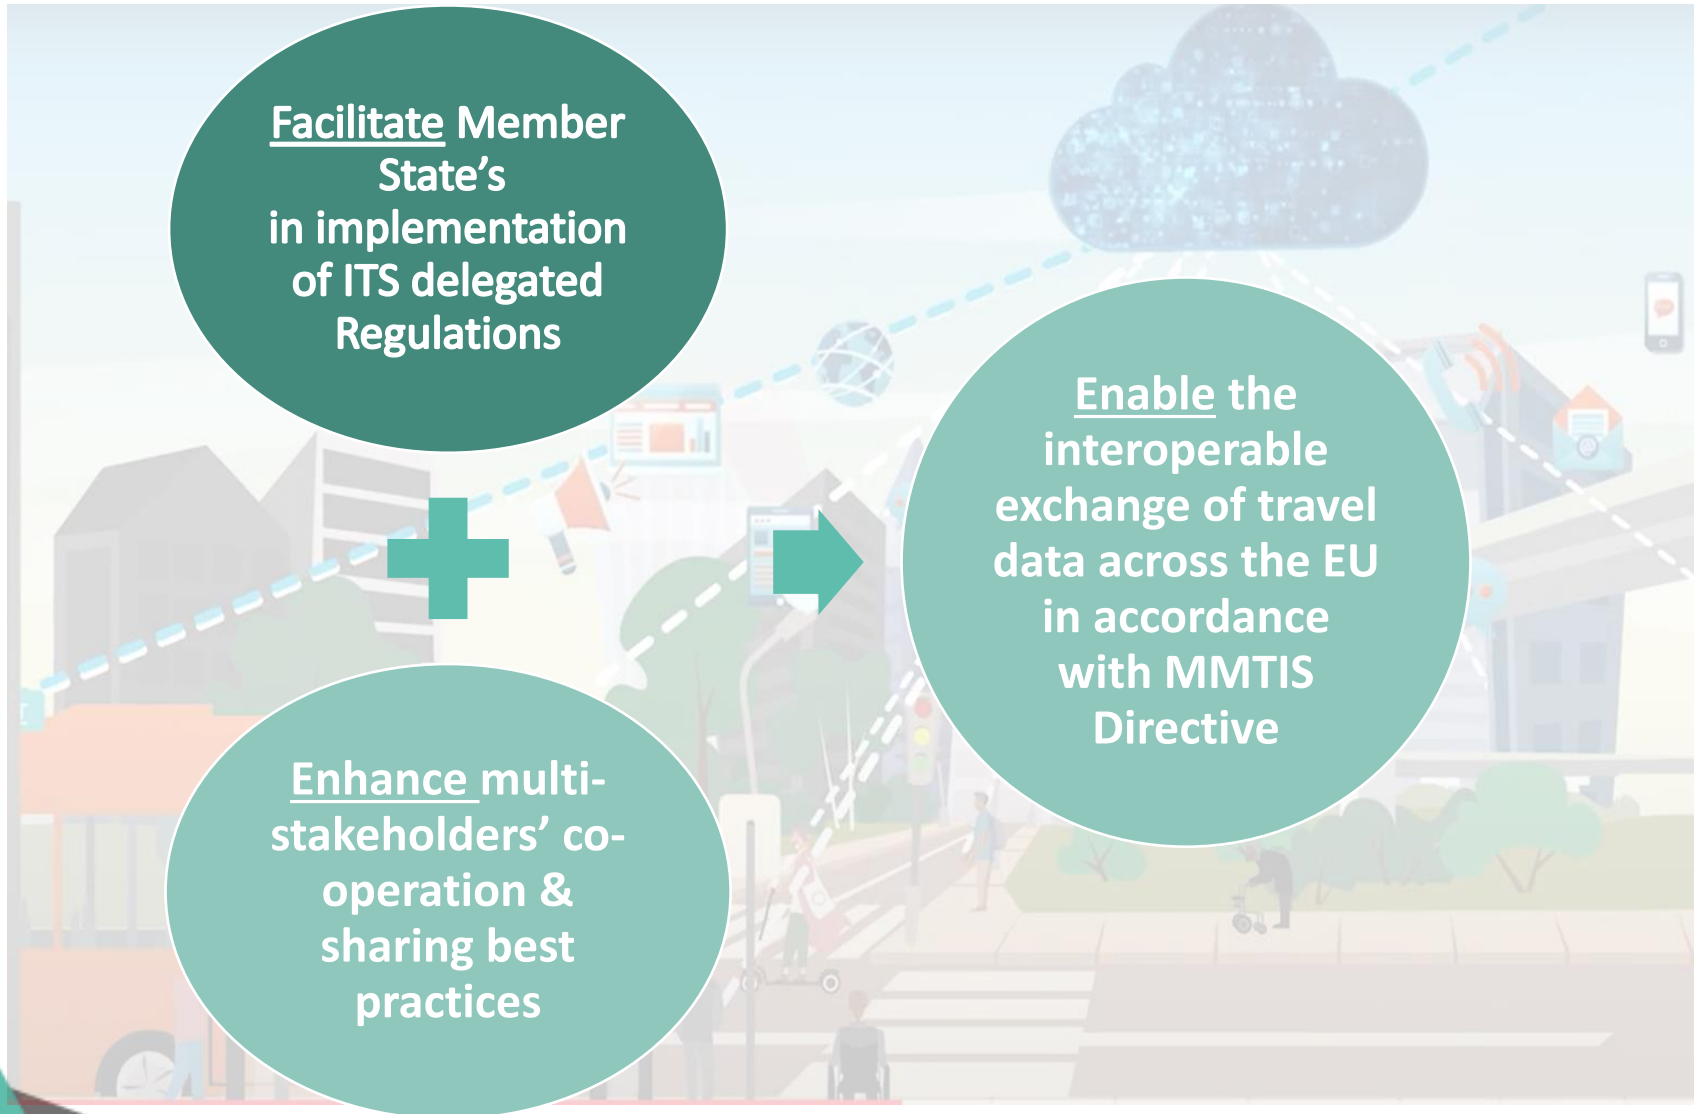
Facilitate Member State's in implementation of ITS delegated Regulations

Enhance multi-stakeholders' co-operation & sharing best practices

Enable the interoperable exchange of travel data across the EU in accordance with MMTIS Directive